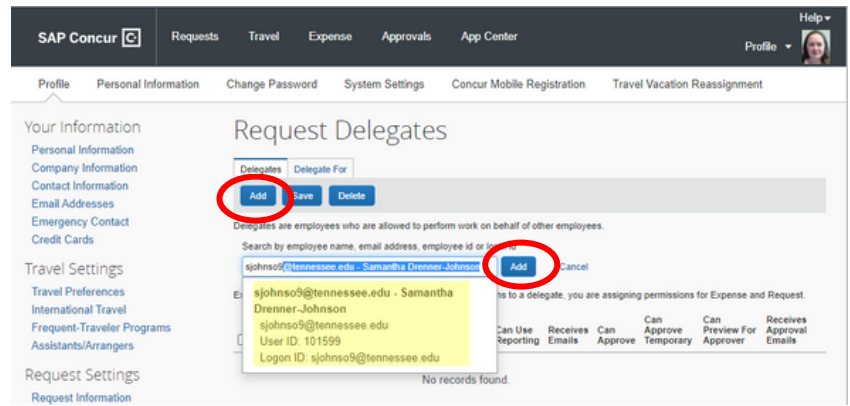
SAP Concur
Requests Travel Expense Approvals App Center
Help
Profile

Profile Personal Information Change Password System Settings Concur Mobile Registration Travel Vacation Reassignment

Your Information
Personal Information
Company Information
Contact Information
Email Addresses
Emergency Contact
Credit Cards

Travel Settings
Travel Preferences
International Travel
Frequent-Traveler Programs
Assistants/Arrangers

Request Settings
Request Information

Request Delegates

Delegates Delegate For

Add Save Delete

Delegates are employees who are allowed to perform work on behalf of other employees.

Search by employee name, email address, employee id or logon id

sjohnso9@tennessee.edu - Samantha Drenner-Johnson Add Cancel

Ex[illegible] ns to a delegate, you are assigning permissions for Expense and Request.

sjohnso9@tennessee.edu - Samantha Drenner-Johnson
sjohnso9@tennessee.edu
User ID: 101599
Logon ID: sjohnso9@tennessee.edu

| Can Use Reporting | Receives Emails | Can Approve | Can Approve Temporary | Can Preview For Approver | Receives Approval Emails |
|---|---|---|---|---|---|

No records found.